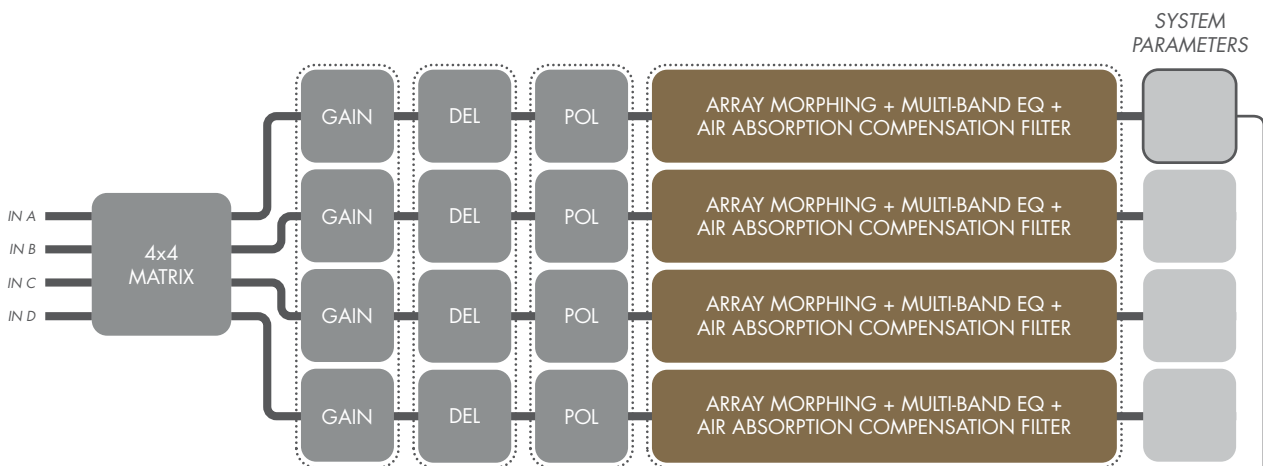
SYSTEM PARAMETERS

IN A
IN B
IN C
IN D

4x4 MATRIX

GAIN
DEL
POL
ARRAY MORPHING + MULTI-BAND EQ + AIR ABSORPTION COMPENSATION FILTER

GAIN
DEL
POL
ARRAY MORPHING + MULTI-BAND EQ + AIR ABSORPTION COMPENSATION FILTER

GAIN
DEL
POL
ARRAY MORPHING + MULTI-BAND EQ + AIR ABSORPTION COMPENSATION FILTER

GAIN
DEL
POL
ARRAY MORPHING + MULTI-BAND EQ + AIR ABSORPTION COMPENSATION FILTER